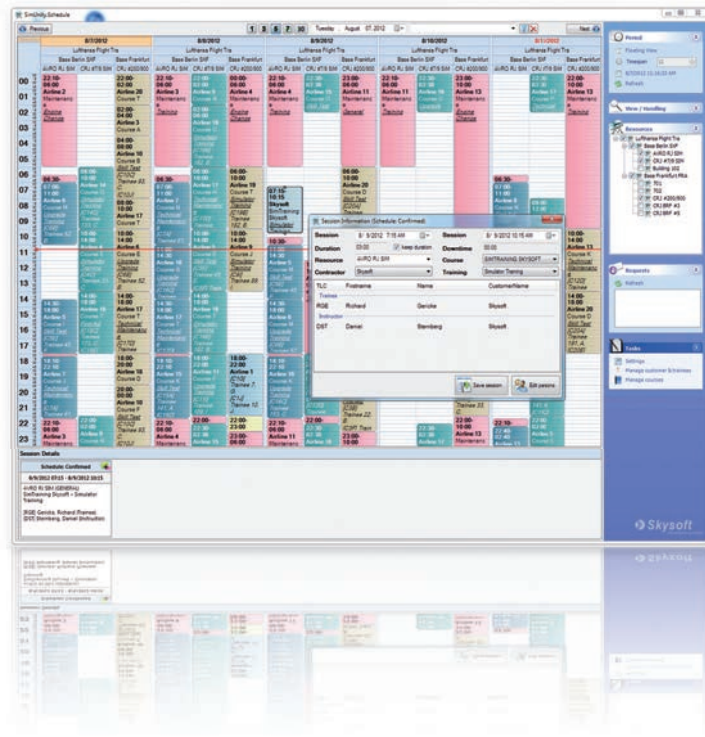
SimUnityScheduler

Previous

1 3 5 7 30 Tuesday August 07, 2012

Next

8/7/2012 8/8/2012 8/9/2012 8/10/2012 8/11/2012

Lufthansa Flight Tra

Base Berlin SXF

Base Frankfurt

AVRO RJ SIM CRJ 478 SIM CRJ 4200/900

00 01 02 03 04 05 06 07 08 09 10 11 12 13 14 15 16 17 18 19 20 21 22 23

22:00-06:00 Airline 2 Maintenance

22:00-06:00 Course 7

02:00-04:00 Course A

04:00-06:00 Course B

06:30-07:00 Airline 14

07:00-11:00 Airline 6

10:00-14:00 Airline 17

18:00-22:00 Airline 16 Course D

22:00-06:00 Airline 3 Maintenance

22:00-06:00 Airline 4 Maintenance

22:00-02:00 Airline 11 Maintenance

23:00-06:00 Airline 12 Maintenance

06:00-10:00 Airline 19

06:00-10:00 Airline 20 Course D

07:10-10:15 Skysoft SimTraining Skysoft Simulator Training

22:00-23:00 Airline 11

22:00-23:00 Airline 13

Session Information (Schedule Confirmed)

Session 8/9/2012 7:15 AM Session 8/9/2012 10:15 AM

Duration 03:00 Keep duration Downtime 00:00

Resource AVRO RJ SIM Course SIMTRAINING SKYSOFT

Contractor Skysoft Training Simulator Training

| TLC | Firstname | Name | CustomerName |
|---|---|---|---|
| Trainee | | | |
| RGE | Richard | Gericke | Skysoft |
| Instructor | | | |
| DST | Daniel | Sternberg | Skysoft |

Save session Edit persons

Session Details

Schedule Confirmed

8/9/2012 07:15 - 8/9/2012 10:15

AVRO RJ SIM (GENERAL) SimTraining Skysoft - Simulator Training

[RGE] Gericke, Richard (Trainee)
[DST] Sternberg, Daniel (Instructor)

Period

Floating View

Timespan

8/7/2012 11:16:53 AM

Refresh

View / Handling

Resources

Lufthansa Flight Tra
Base Berlin SXF
AVRO RJ SIM
CRJ 478 SIM
Building 100
Base Frankfurt FRA
TC1
TC2
CRJ 4200/900
CRJ BRF #3
CRJ BRF #5

Requests

Refresh

Tasks

Settings

Manage customer & trainees

Manage courses

Skysoft